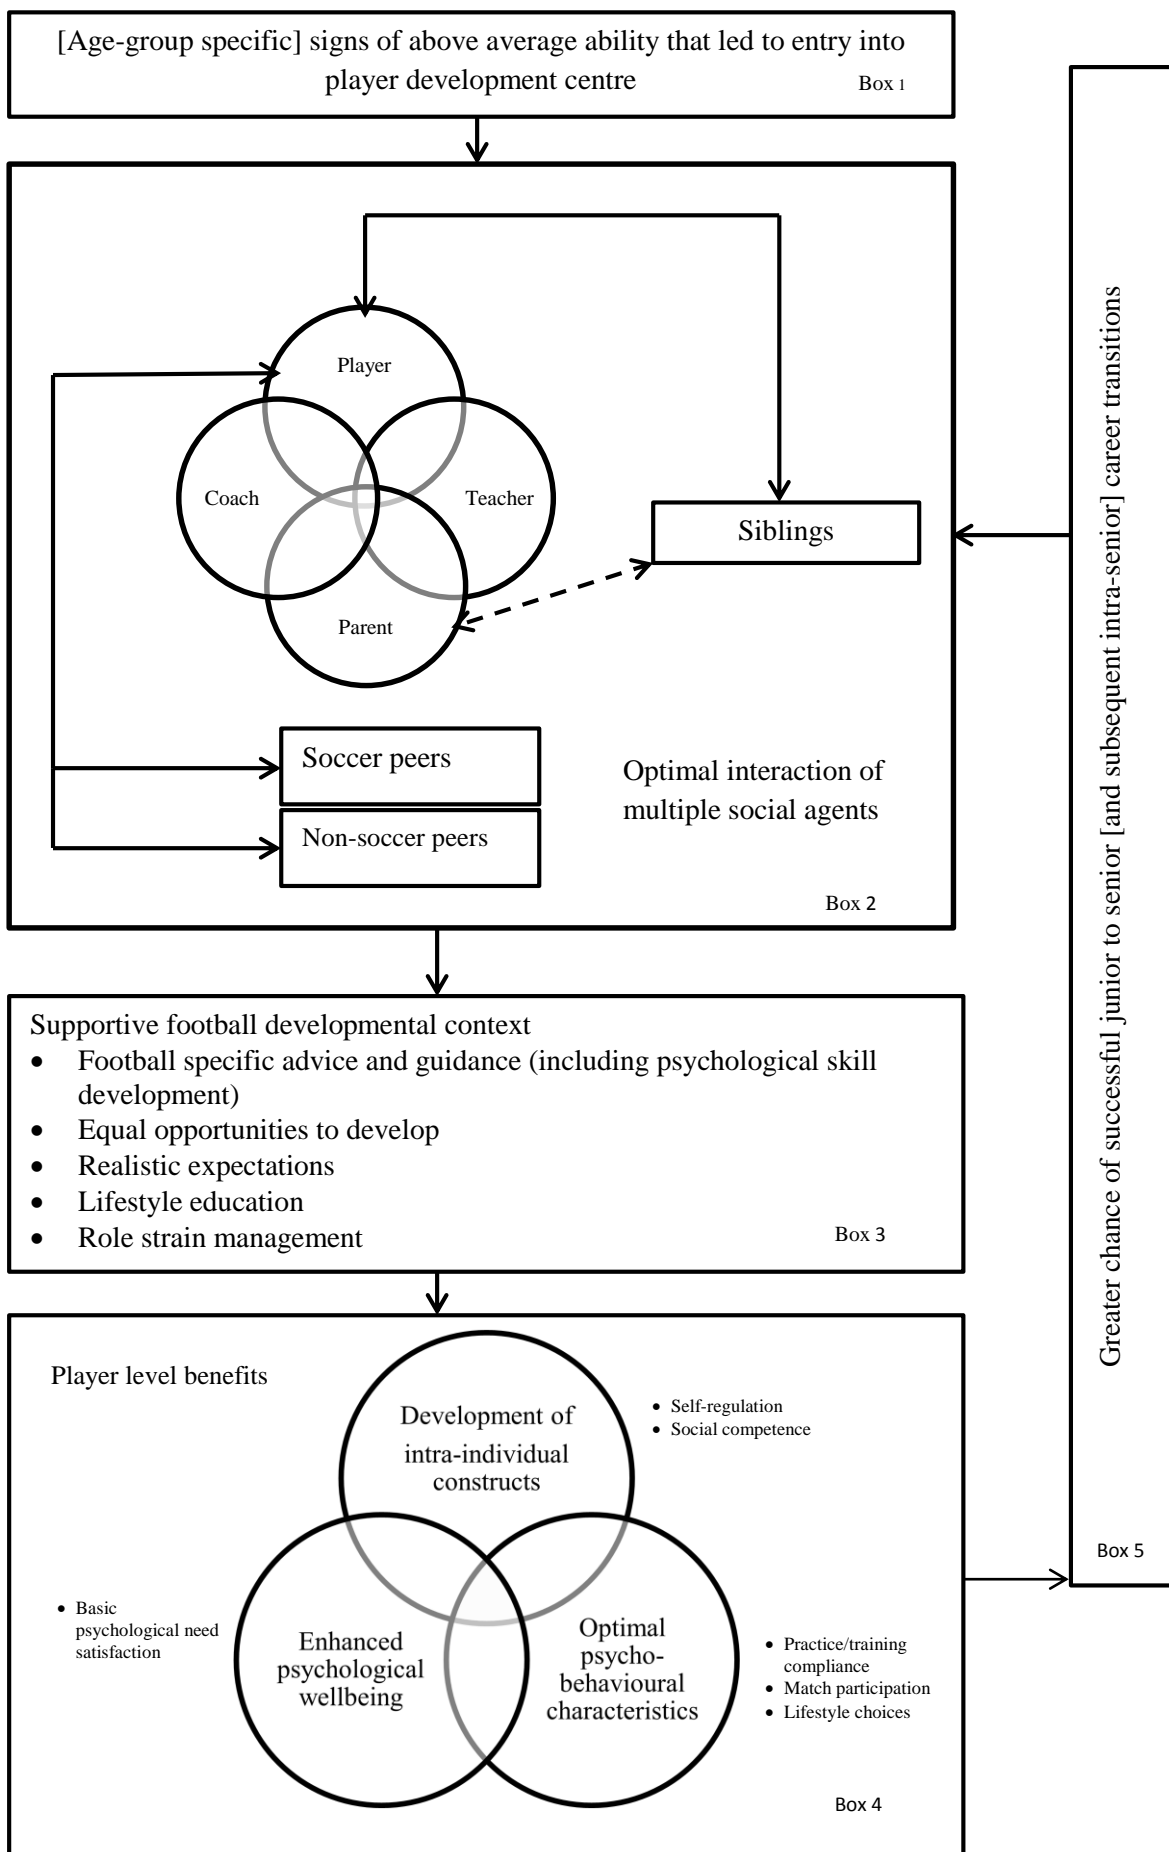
[Age-group specific] signs of above average ability that led to entry into player development centre
Box 1

Player
Coach
Teacher
Parent
Siblings
Soccer peers
Non-soccer peers
Optimal interaction of multiple social agents
Box 2

Supportive football developmental context
• Football specific advice and guidance (including psychological skill development)
• Equal opportunities to develop
• Realistic expectations
• Lifestyle education
• Role strain management
Box 3

Player level benefits
Development of intra-individual constructs
• Self-regulation
• Social competence
• Basic psychological need satisfaction
Enhanced psychological wellbeing
Optimal psycho-behavioural characteristics
• Practice/training compliance
• Match participation
• Lifestyle choices
Box 4

Greater chance of successful junior to senior [and subsequent intra-senior] career transitions
Box 5